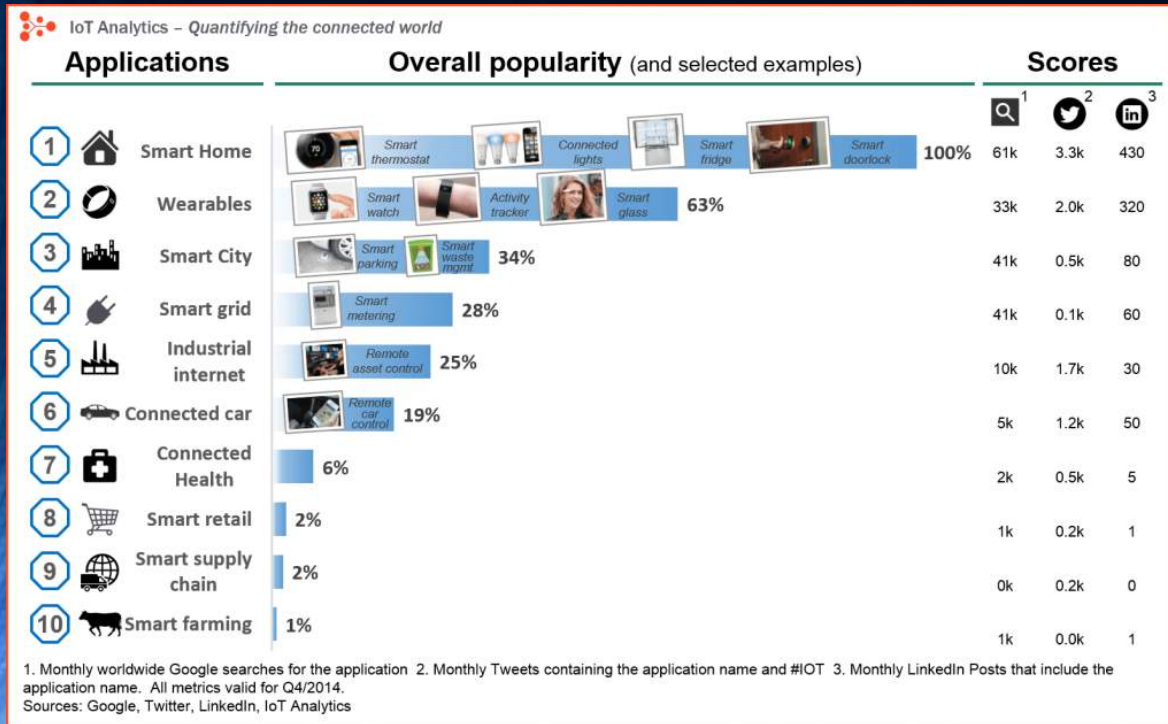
IoT Analytics – Quantifying the connected world

| Applications | Overall popularity (and selected examples) | 1 | 2 | 3 |
|---|---|---|---|---|
| 1 Smart Home | Smart thermostat, Connected lights, Smart fridge, Smart doorlock 100% | 61k | 3.3k | 430 |
| 2 Wearables | Smart watch, Activity tracker, Smart glass 63% | 33k | 2.0k | 320 |
| 3 Smart City | Smart parking, Smart waste mgmt 34% | 41k | 0.5k | 80 |
| 4 Smart grid | Smart metering 28% | 41k | 0.1k | 60 |
| 5 Industrial internet | Remote asset control 25% | 10k | 1.7k | 30 |
| 6 Connected car | Remote car control 19% | 5k | 1.2k | 50 |
| 7 Connected Health | 6% | 2k | 0.5k | 5 |
| 8 Smart retail | 2% | 1k | 0.2k | 1 |
| 9 Smart supply chain | 2% | 0k | 0.2k | 0 |
| 10 Smart farming | 1% | 1k | 0.0k | 1 |

Scores

1. Monthly worldwide Google searches for the application 2. Monthly Tweets containing the application name and #IOT 3. Monthly LinkedIn Posts that include the application name. All metrics valid for Q4/2014.
Sources: Google, Twitter, LinkedIn, IoT Analytics